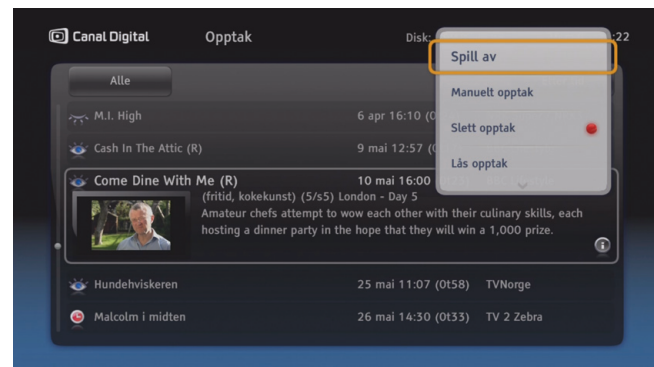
Canal Digital Opptak Disk: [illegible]:22

Alle

Spill av

Manuelt opptak

Slett opptak

Lås opptak

M.I. High 6 apr 16:10 (0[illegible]

Cash In The Attic (R) 9 mai 12:57 (0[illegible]

Come Dine With Me (R) 10 mai 16:00

(fritid, kokekunst) (5/s5) London - Day 5

Amateur chefs attempt to wow each other with their culinary skills, each hosting a dinner party in the hope that they will win a 1,000 prize.

Hundehviskeren 25 mai 11:07 (0t58) TVNorge

Malcolm i midten 26 mai 14:30 (0t33) TV 2 Zebra